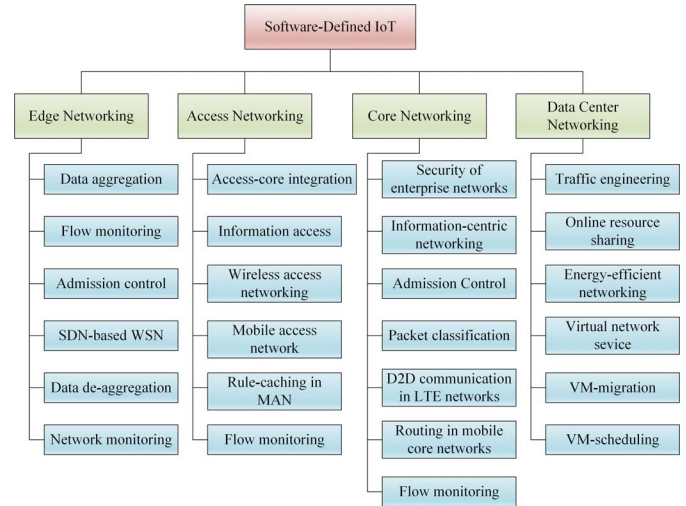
Software-Defined IoT

Edge Networking

Data aggregation

Flow monitoring

Admission control

SDN-based WSN

Data de-aggregation

Network monitoring

Access Networking

Access-core integration

Information access

Wireless access networking

Mobile access network

Rule-caching in MAN

Flow monitoring

Core Networking

Security of enterprise networks

Information-centric networking

Admission Control

Packet classification

D2D communication in LTE networks

Routing in mobile core networks

Flow monitoring

Data Center Networking

Traffic engineering

Online resource sharing

Energy-efficient networking

Virtual network sevice

VM-migration

VM-scheduling